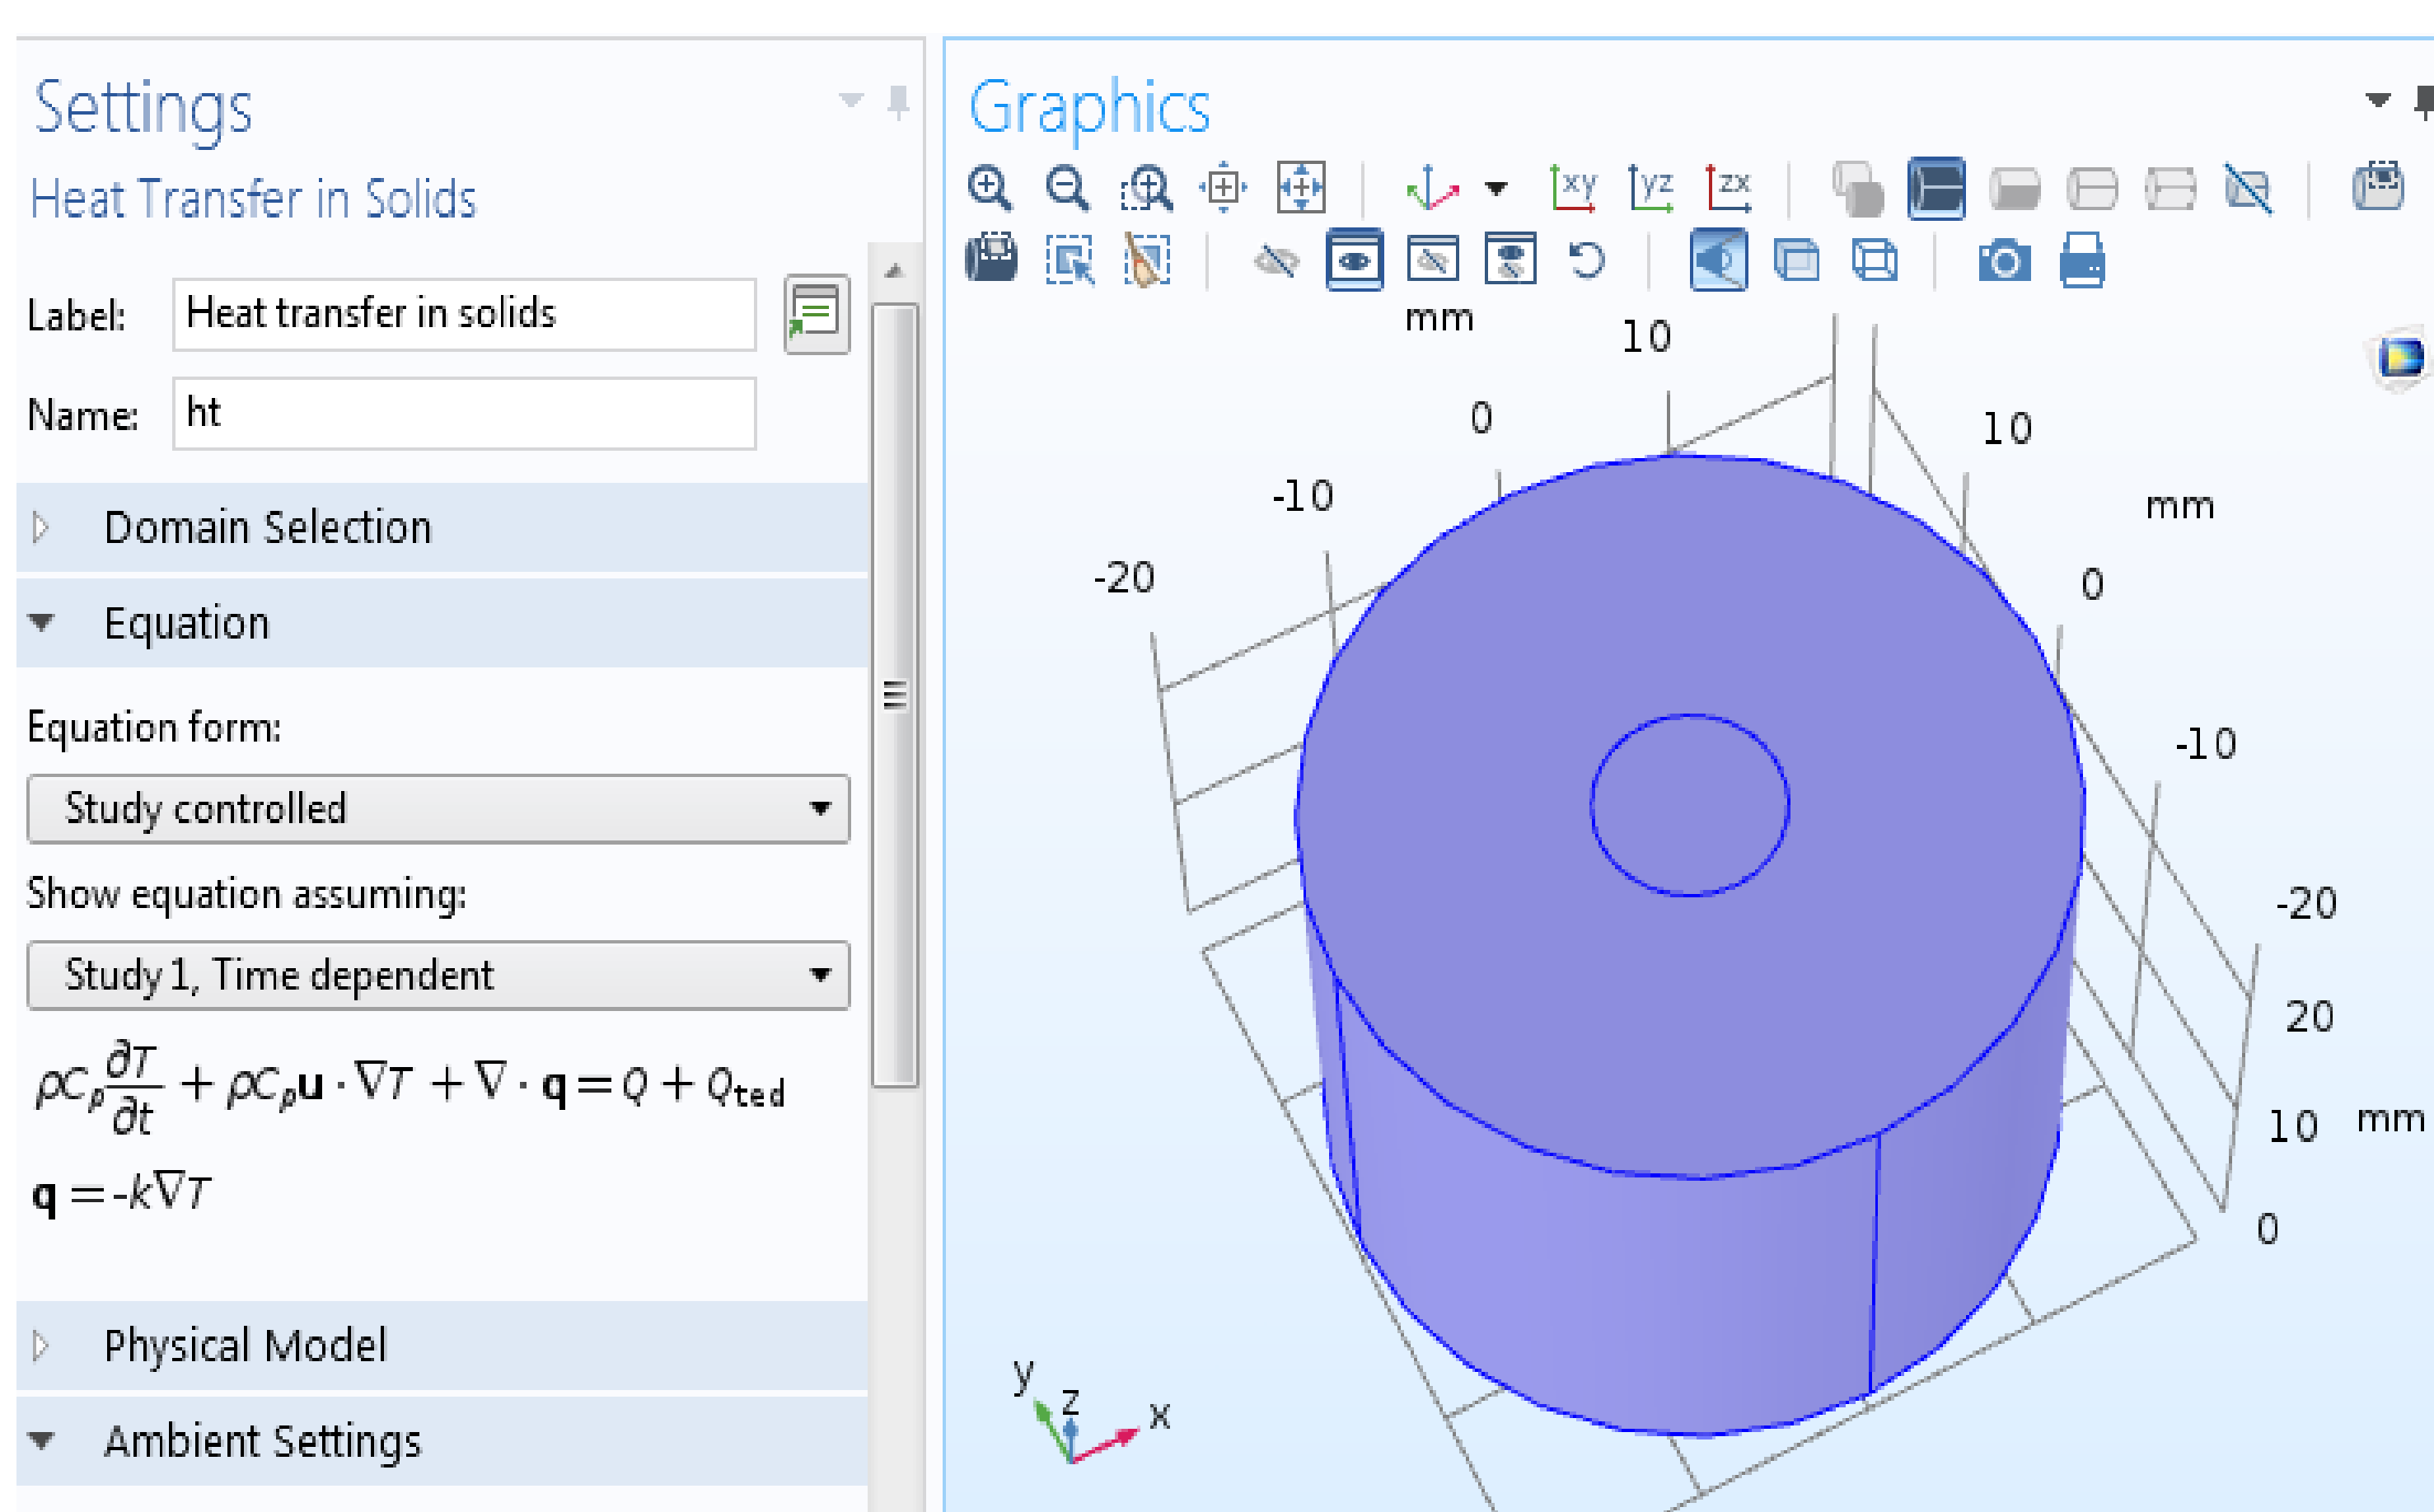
Settings

Heat Transfer in Solids

Label: Heat transfer in solids

Name: ht

Domain Selection

Equation

Equation form:

Study controlled

Show equation assuming:

Study 1, Time dependent

$\rho C_p \frac{\partial T}{\partial t} + \rho C_p \mathbf{u} \cdot \nabla T + \nabla \cdot \mathbf{q} = Q + Q_{ted}$

$\mathbf{q} = -k\nabla T$

Physical Model

Ambient Settings

Graphics

xy yz zx

mm 10 0 -10 -20

10 mm 0 -10 -20

20 10 mm 0

y z x